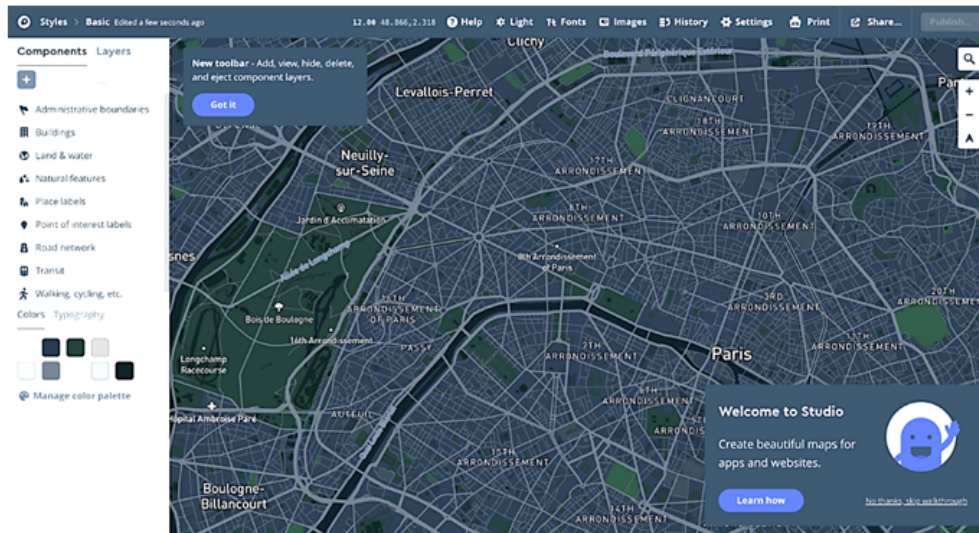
Styles > Basic Edited a few seconds ago

12.00 48.866,2.318 Help Light Fonts Images History Settings Print Share... Publish...

Components Layers

Administrative boundaries
Buildings
Land & water
Natural features
Place labels
Point of interest labels
Road network
Transit
Walking, cycling, etc.

Colors Typography

Manage color palette

New toolbar - Add, view, hide, delete, and eject component layers.

Got it

Clichy
Boulevard Périphérique Extérieur
Levallois-Perret
Neuilly-sur-Seine
Jardin d'Acclimatation
CLIGNANCOURT
18TH ARRONDISSEMENT
19TH ARRONDISSEMENT
17TH ARRONDISSEMENT
8TH ARRONDISSEMENT
10TH ARRONDISSEMENT
8th Arrondissement of Paris
snes
Bois de Boulogne
16TH ARRONDISSEMENT OF PARIS
16th Arrondissement
3RD ARRONDISSEMENT
20TH ARRONDISSEMENT
Longchamp Racecourse
PASSY
7TH ARRONDISSEMENT
Paris
11TH ARRONDISSEMENT
AUTEUIL
opital Ambroise Paré
15TH ARRONDISSEMENT
Boulogne-Billancourt
14TH ARRONDISSEMENT
Par

Welcome to Studio
Create beautiful maps for apps and websites.
Learn how
No thanks, skip walkthrough